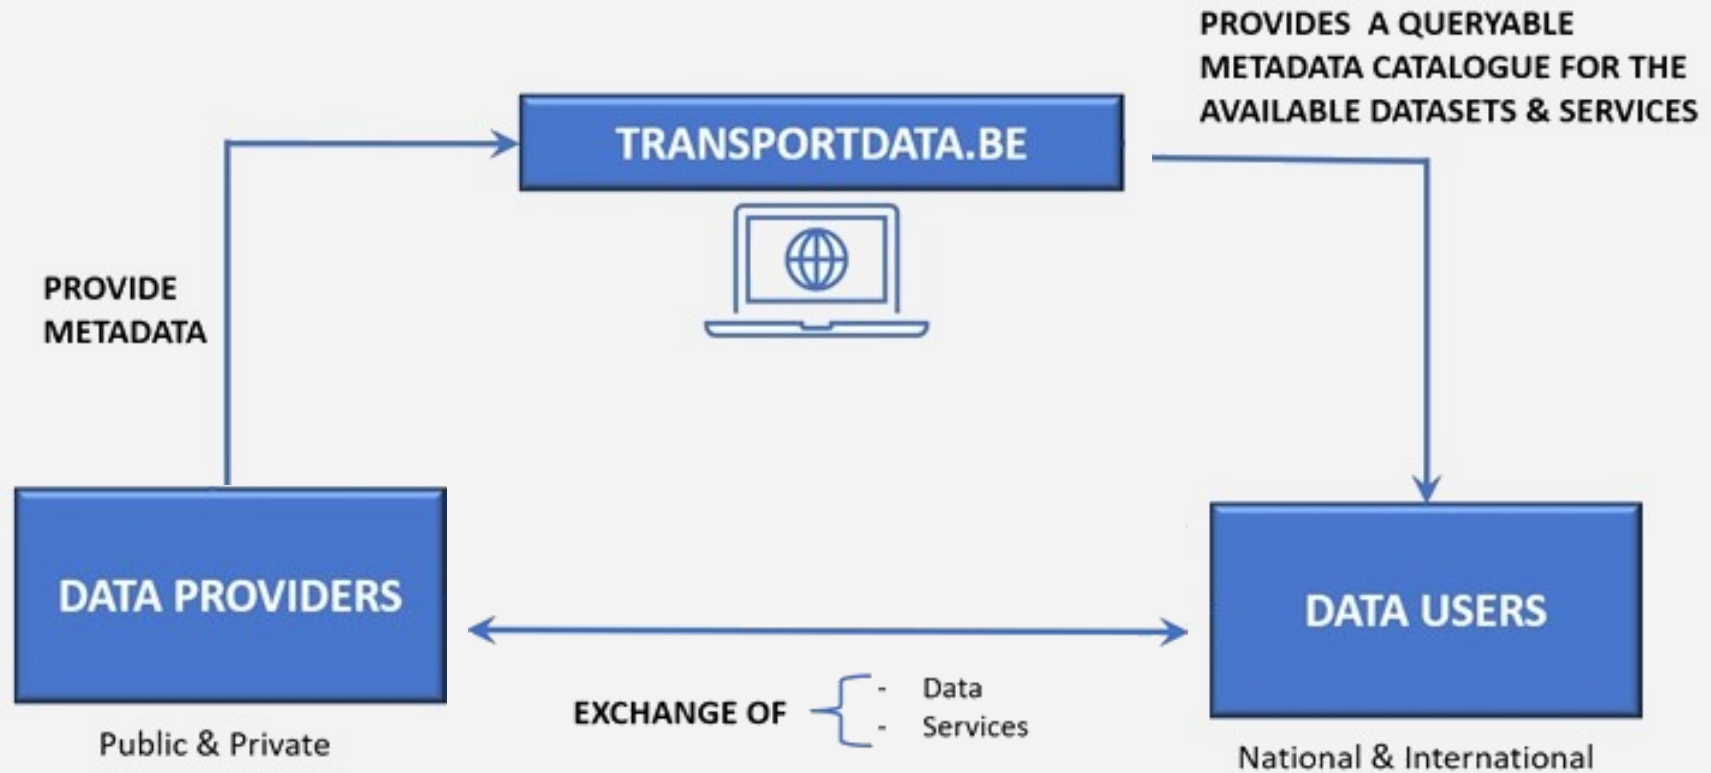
PROVIDES A QUERYABLE METADATA CATALOGUE FOR THE AVAILABLE DATASETS & SERVICES

TRANSPORTDATA.BE

PROVIDE METADATA

DATA PROVIDERS

Public & Private

EXCHANGE OF
- Data
- Services

DATA USERS

National & International